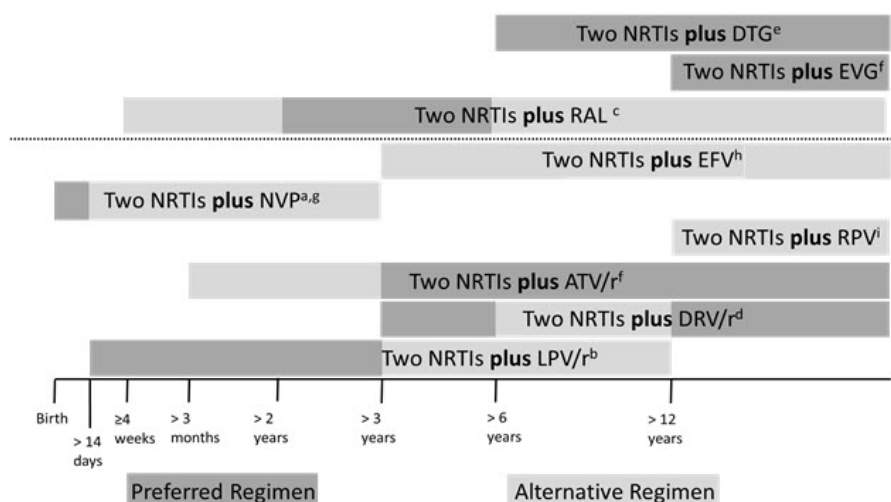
Two NRTIs **plus** DTG$^{e}$

Two NRTIs **plus** EVG$^{f}$

Two NRTIs **plus** RAL $^{c}$

Two NRTIs **plus** EFV$^{h}$

Two NRTIs **plus** NVP$^{a,g}$

Two NRTIs **plus** RPV$^{i}$

Two NRTIs **plus** ATV/r$^{f}$

Two NRTIs **plus** DRV/r$^{d}$

Two NRTIs **plus** LPV/r$^{b}$

Birth
> 14 days
≥4 weeks
> 3 months
> 2 years
> 3 years
> 6 years
> 12 years

Preferred Regimen

Alternative Regimen